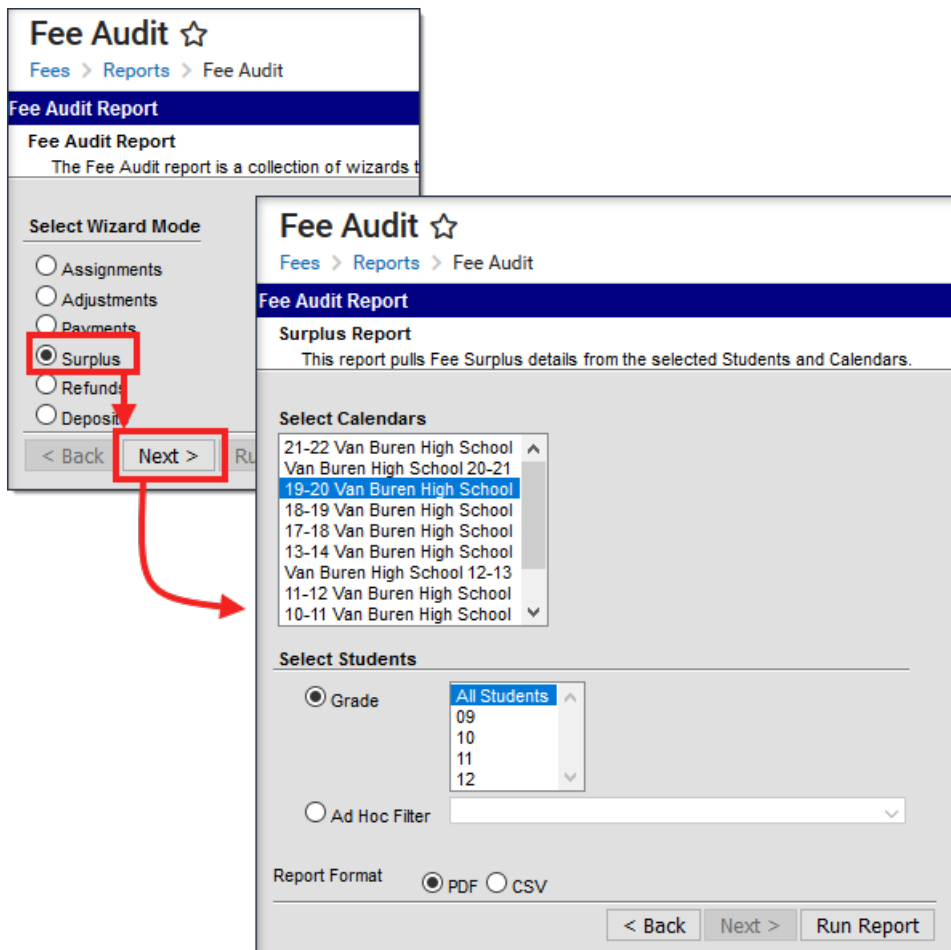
Fee Audit ☆
Fees > Reports > Fee Audit

Fee Audit Report

Fee Audit Report
The Fee Audit report is a collection of wizards t

Select Wizard Mode
Assignments
Adjustments
Payments
Surplus
Refunds
Deposit

< Back Next > Ru

Fee Audit ☆
Fees > Reports > Fee Audit

Fee Audit Report

Surplus Report
This report pulls Fee Surplus details from the selected Students and Calendars.

Select Calendars
21-22 Van Buren High School
Van Buren High School 20-21
19-20 Van Buren High School
18-19 Van Buren High School
17-18 Van Buren High School
13-14 Van Buren High School
Van Buren High School 12-13
11-12 Van Buren High School
10-11 Van Buren High School

Select Students
Grade
All Students
09
10
11
12

Ad Hoc Filter

Report Format PDF CSV

< Back Next > Run Report